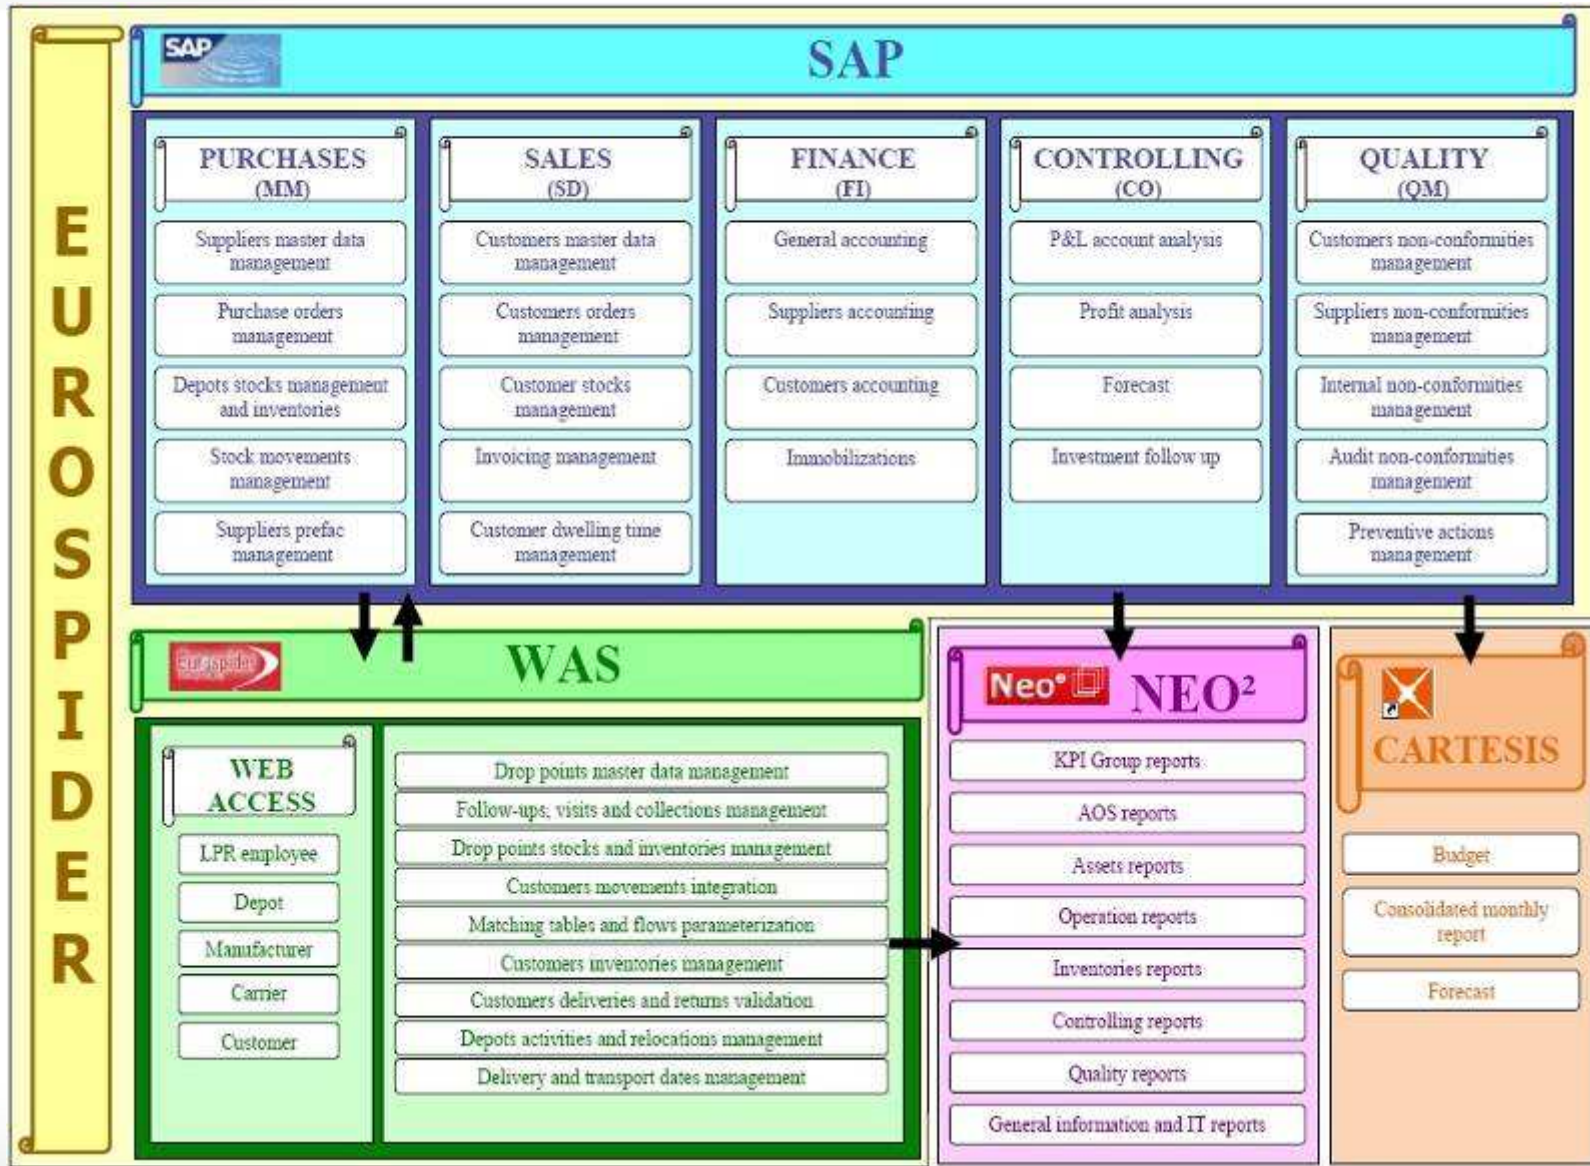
EUROSPIDER

SAP

SAP

PURCHASES (MM)
Suppliers master data management
Purchase orders management
Depots stocks management and inventories
Stock movements management
Suppliers prefac management

SALES (SD)
Customers master data management
Customers orders management
Customer stocks management
Invoicing management
Customer dwelling time management

FINANCE (FI)
General accounting
Suppliers accounting
Customers accounting
Immobilizations

CONTROLLING (CO)
P&L account analysis
Profit analysis
Forecast
Investment follow up

QUALITY (QM)
Customers non-conformities management
Suppliers non-conformities management
Internal non-conformities management
Audit non-conformities management
Preventive actions management

Eurospider

WAS

WEB ACCESS
LPR employee
Depot
Manufacturer
Carrier
Customer

Drop points master data management
Follow-ups, visits and collections management
Drop points stocks and inventories management
Customers movements integration
Matching tables and flows parameterization
Customers inventories management
Customers deliveries and returns validation
Depots activities and relocations management
Delivery and transport dates management

Neo°

NEO²
KPI Group reports
AOS reports
Assets reports
Operation reports
Inventories reports
Controlling reports
Quality reports
General information and IT reports

CARTESIS
Budget
Consolidated monthly report
Forecast